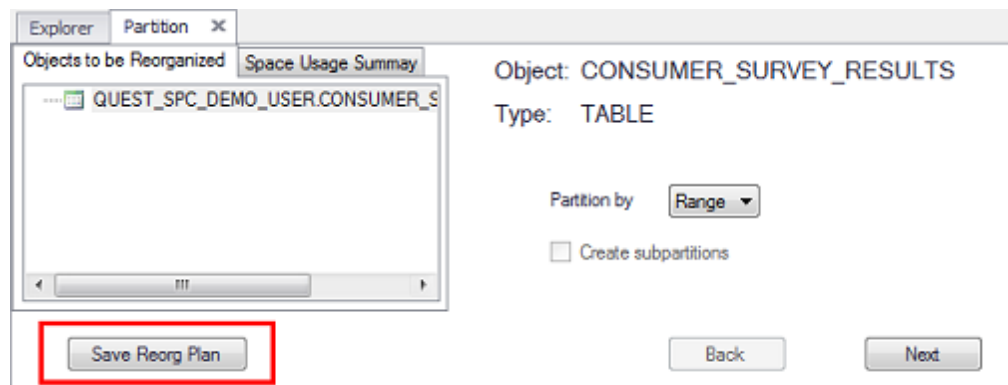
Explorer | Partition ✕

Objects to be Reorganized | Space Usage Summay

QUEST_SPC_DEMO_USER.CONSUMER_S

Object: CONSUMER_SURVEY_RESULTS

Type: TABLE

Partition by Range

Create subpartitions

Save Reorg Plan

Back

Next